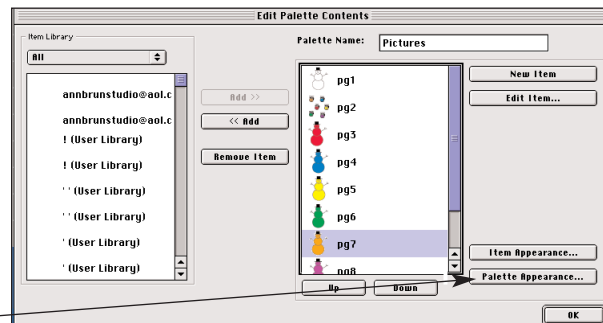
Edit Palette Contents

Item Library

All

annbrunstudio@aol.c

annbrunstudio@aol.c

! (User Library)

! (User Library)

' ' (User Library)

' ' (User Library)

' (User Library)

' (User Library)

Add >>

<< Add

Remove Item

Palette Name: Pictures

pg1

pg2

pg3

pg4

pg5

pg6

pg7

pg8

Up

Down

New Item

Edit Item...

Item Appearance...

Palette Appearance...

OK